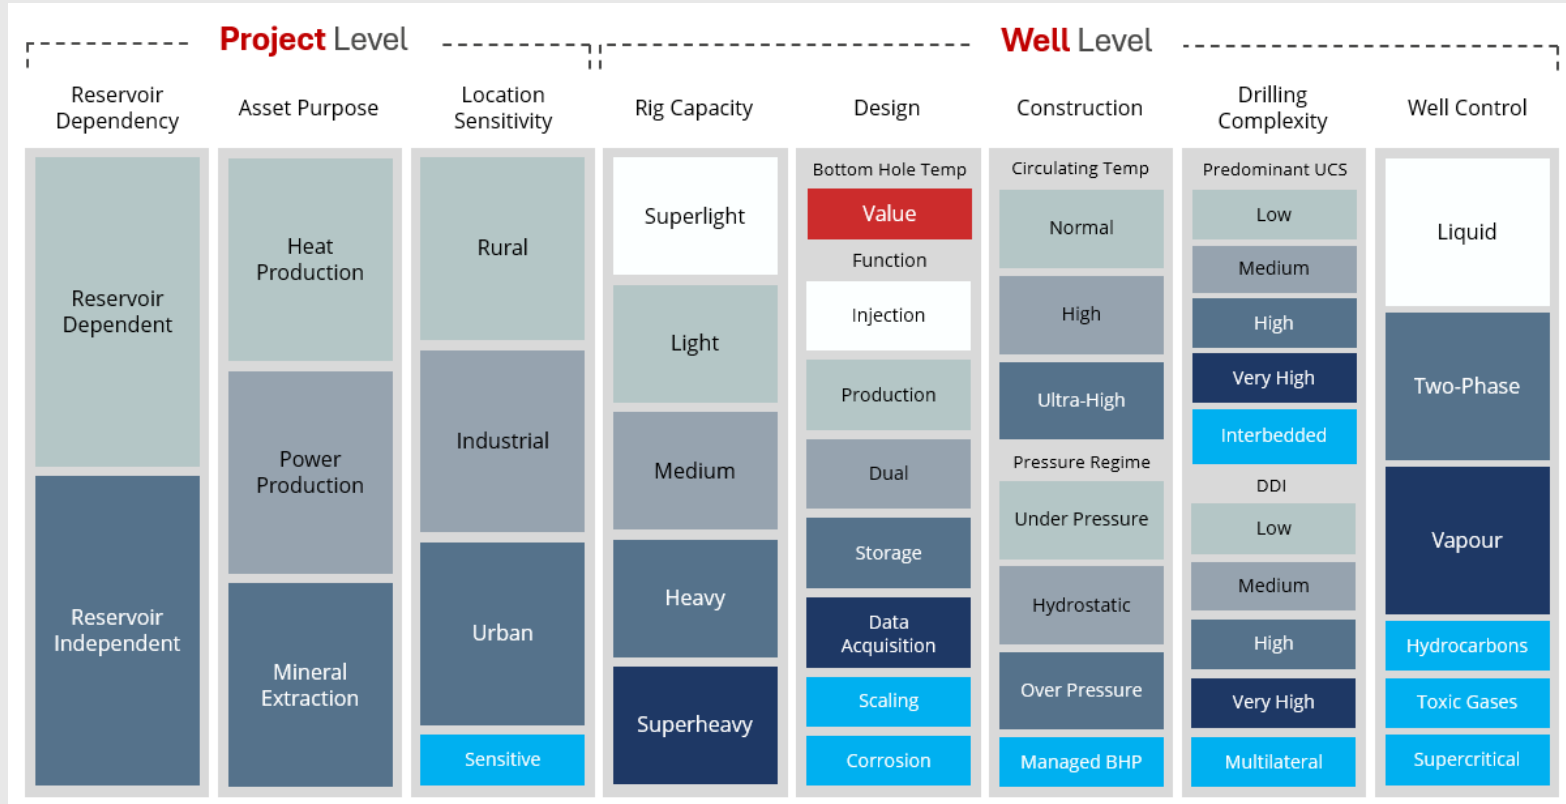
Project Level

Well Level

| Reservoir Dependency | Asset Purpose | Location Sensitivity | Rig Capacity | Design | Construction | Drilling Complexity | Well Control |
|---|---|---|---|---|---|---|---|
| Reservoir Dependent | Heat Production | Rural | Superlight | Bottom Hole Temp | Circulating Temp | Predominant UCS | Liquid |
| Reservoir Independent | Power Production | Industrial | Light | Value | Normal | Low | Two-Phase |
| | Mineral Extraction | Urban | Medium | Function | High | Medium | Vapour |
| | | Sensitive | Heavy | Injection | Ultra-High | High | Hydrocarbons |
| | | | Superheavy | Production | Pressure Regime | Very High | Toxic Gases |
| | | | | Dual | Under Pressure | Interbedded | Supercritical |
| | | | | Storage | Hydrostatic | DDI | |
| | | | | Data Acquisition | Over Pressure | Low | |
| | | | | Scaling | Managed BHP | Medium | |
| | | | | Corrosion | | High | |
| | | | | | | Very High | |
| | | | | | | Multilateral | |